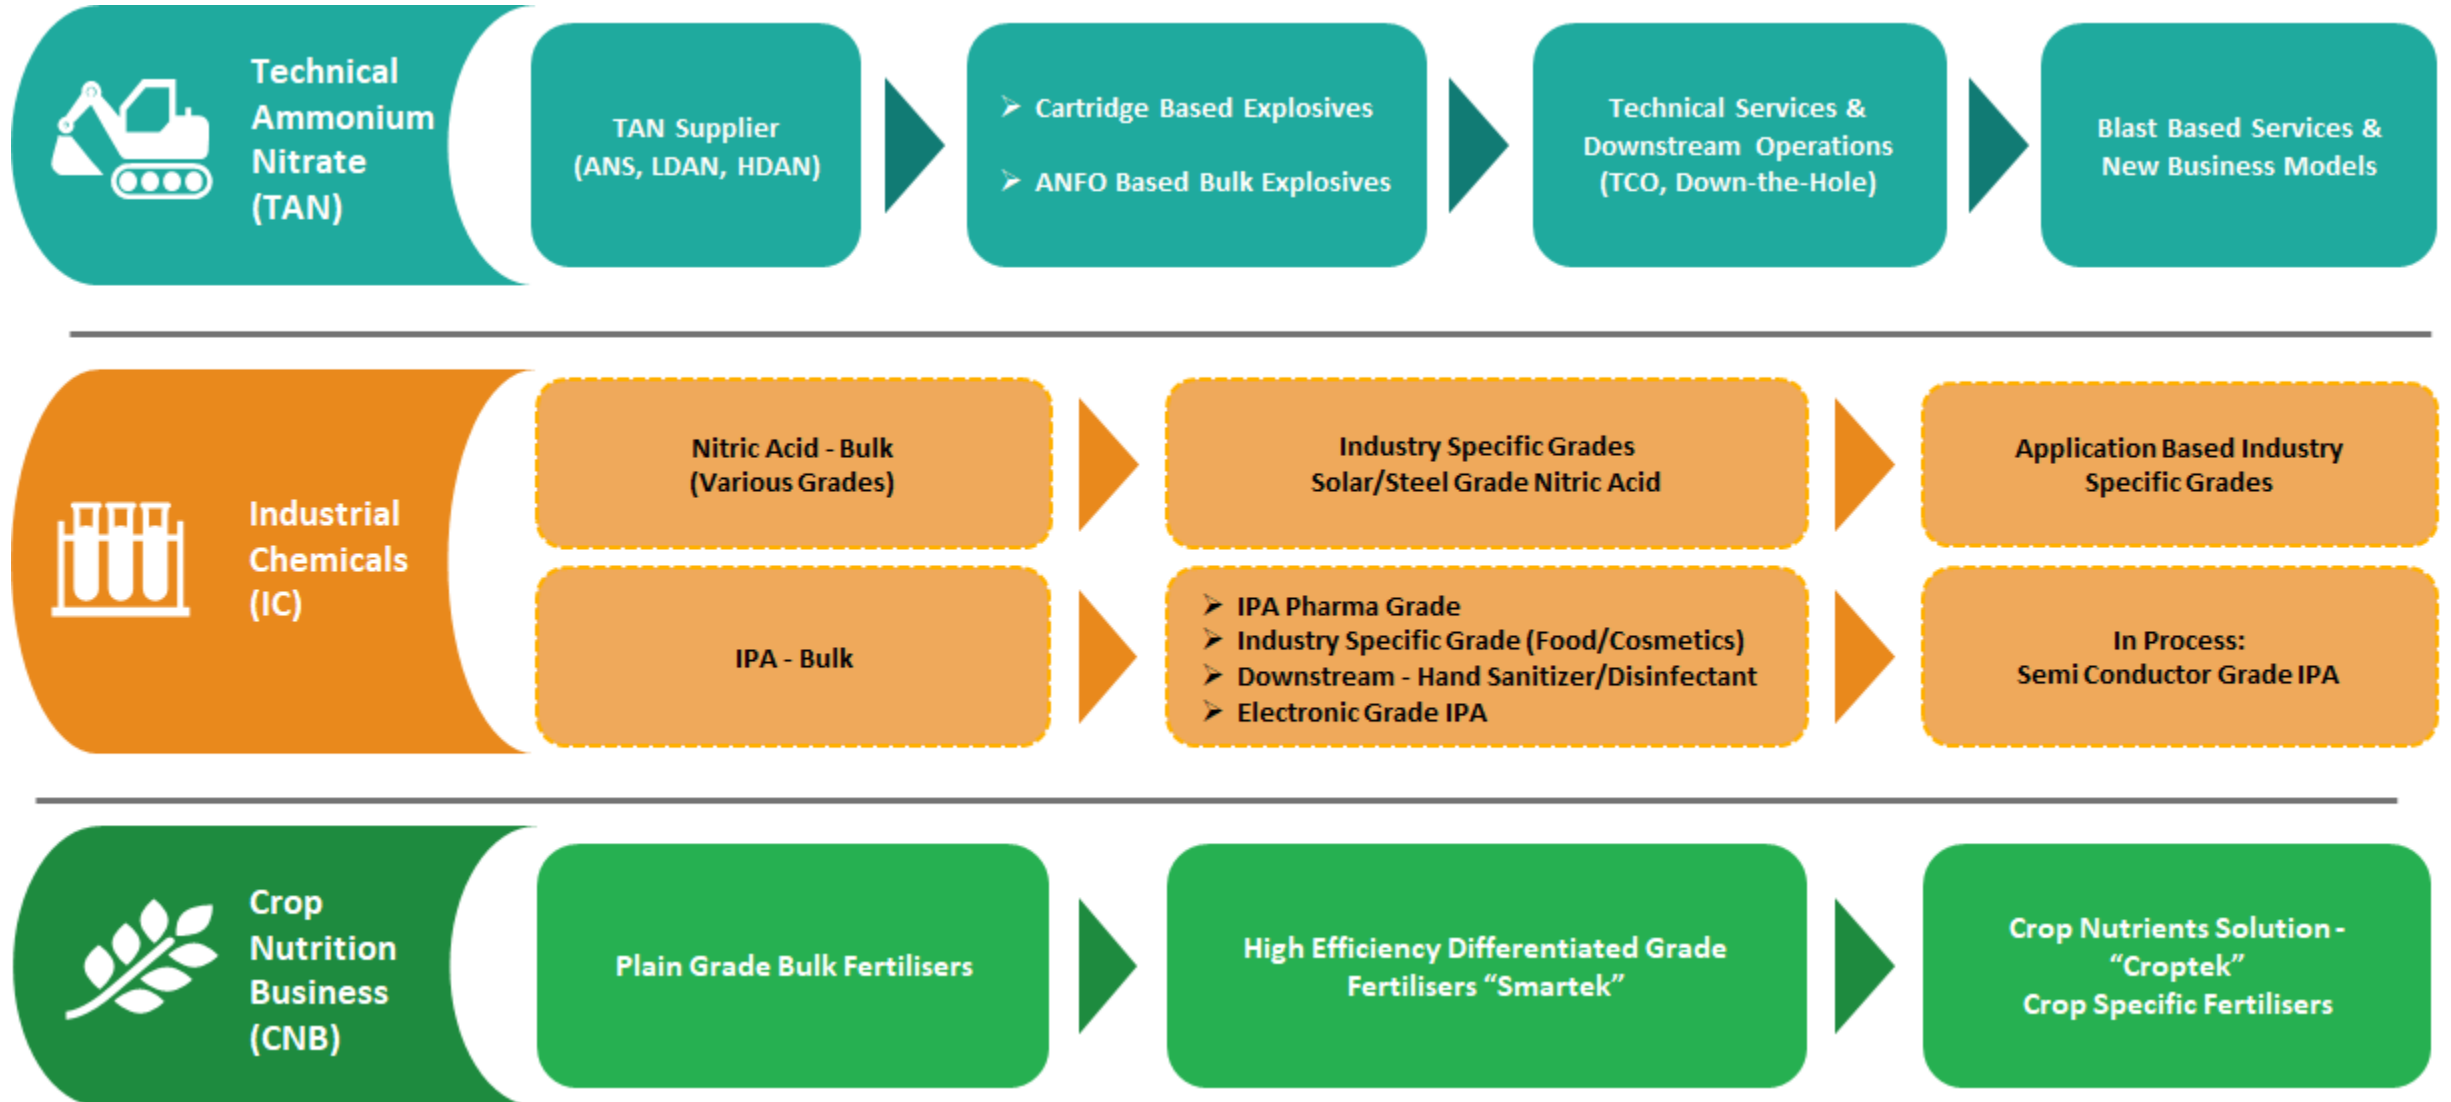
Technical Ammonium Nitrate (TAN)

TAN Supplier (ANS, LDAN, HDAN)

➢ Cartridge Based Explosives
➢ ANFO Based Bulk Explosives

Technical Services & Downstream Operations (TCO, Down-the-Hole)

Blast Based Services & New Business Models

Industrial Chemicals (IC)

Nitric Acid - Bulk (Various Grades)

Industry Specific Grades Solar/Steel Grade Nitric Acid

Application Based Industry Specific Grades

IPA - Bulk

➢ IPA Pharma Grade
➢ Industry Specific Grade (Food/Cosmetics)
➢ Downstream - Hand Sanitizer/Disinfectant
➢ Electronic Grade IPA

In Process: Semi Conductor Grade IPA

Crop Nutrition Business (CNB)

Plain Grade Bulk Fertilisers

High Efficiency Differentiated Grade Fertilisers "Smartek"

Crop Nutrients Solution - "Croptek"
Crop Specific Fertilisers